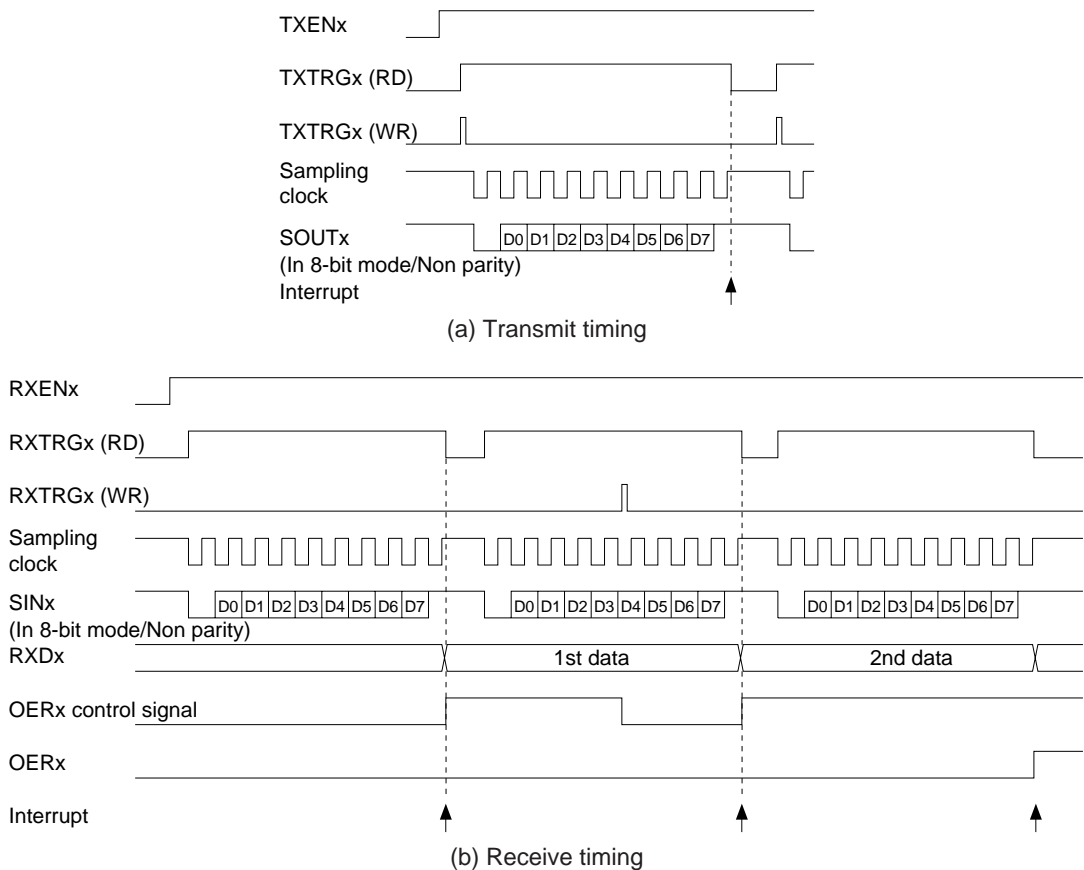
TXENx

TXTRGx (RD)

TXTRGx (WR)

Sampling clock

SOUTx
(In 8-bit mode/Non parity)

D0 D1 D2 D3 D4 D5 D6 D7

Interrupt

(a) Transmit timing

RXENx

RXTRGx (RD)

RXTRGx (WR)

Sampling clock

SINx
(In 8-bit mode/Non parity)

D0 D1 D2 D3 D4 D5 D6 D7

D0 D1 D2 D3 D4 D5 D6 D7

D0 D1 D2 D3 D4 D5 D6 D7

RXDx

1st data

2nd data

OERx control signal

OERx

Interrupt

(b) Receive timing